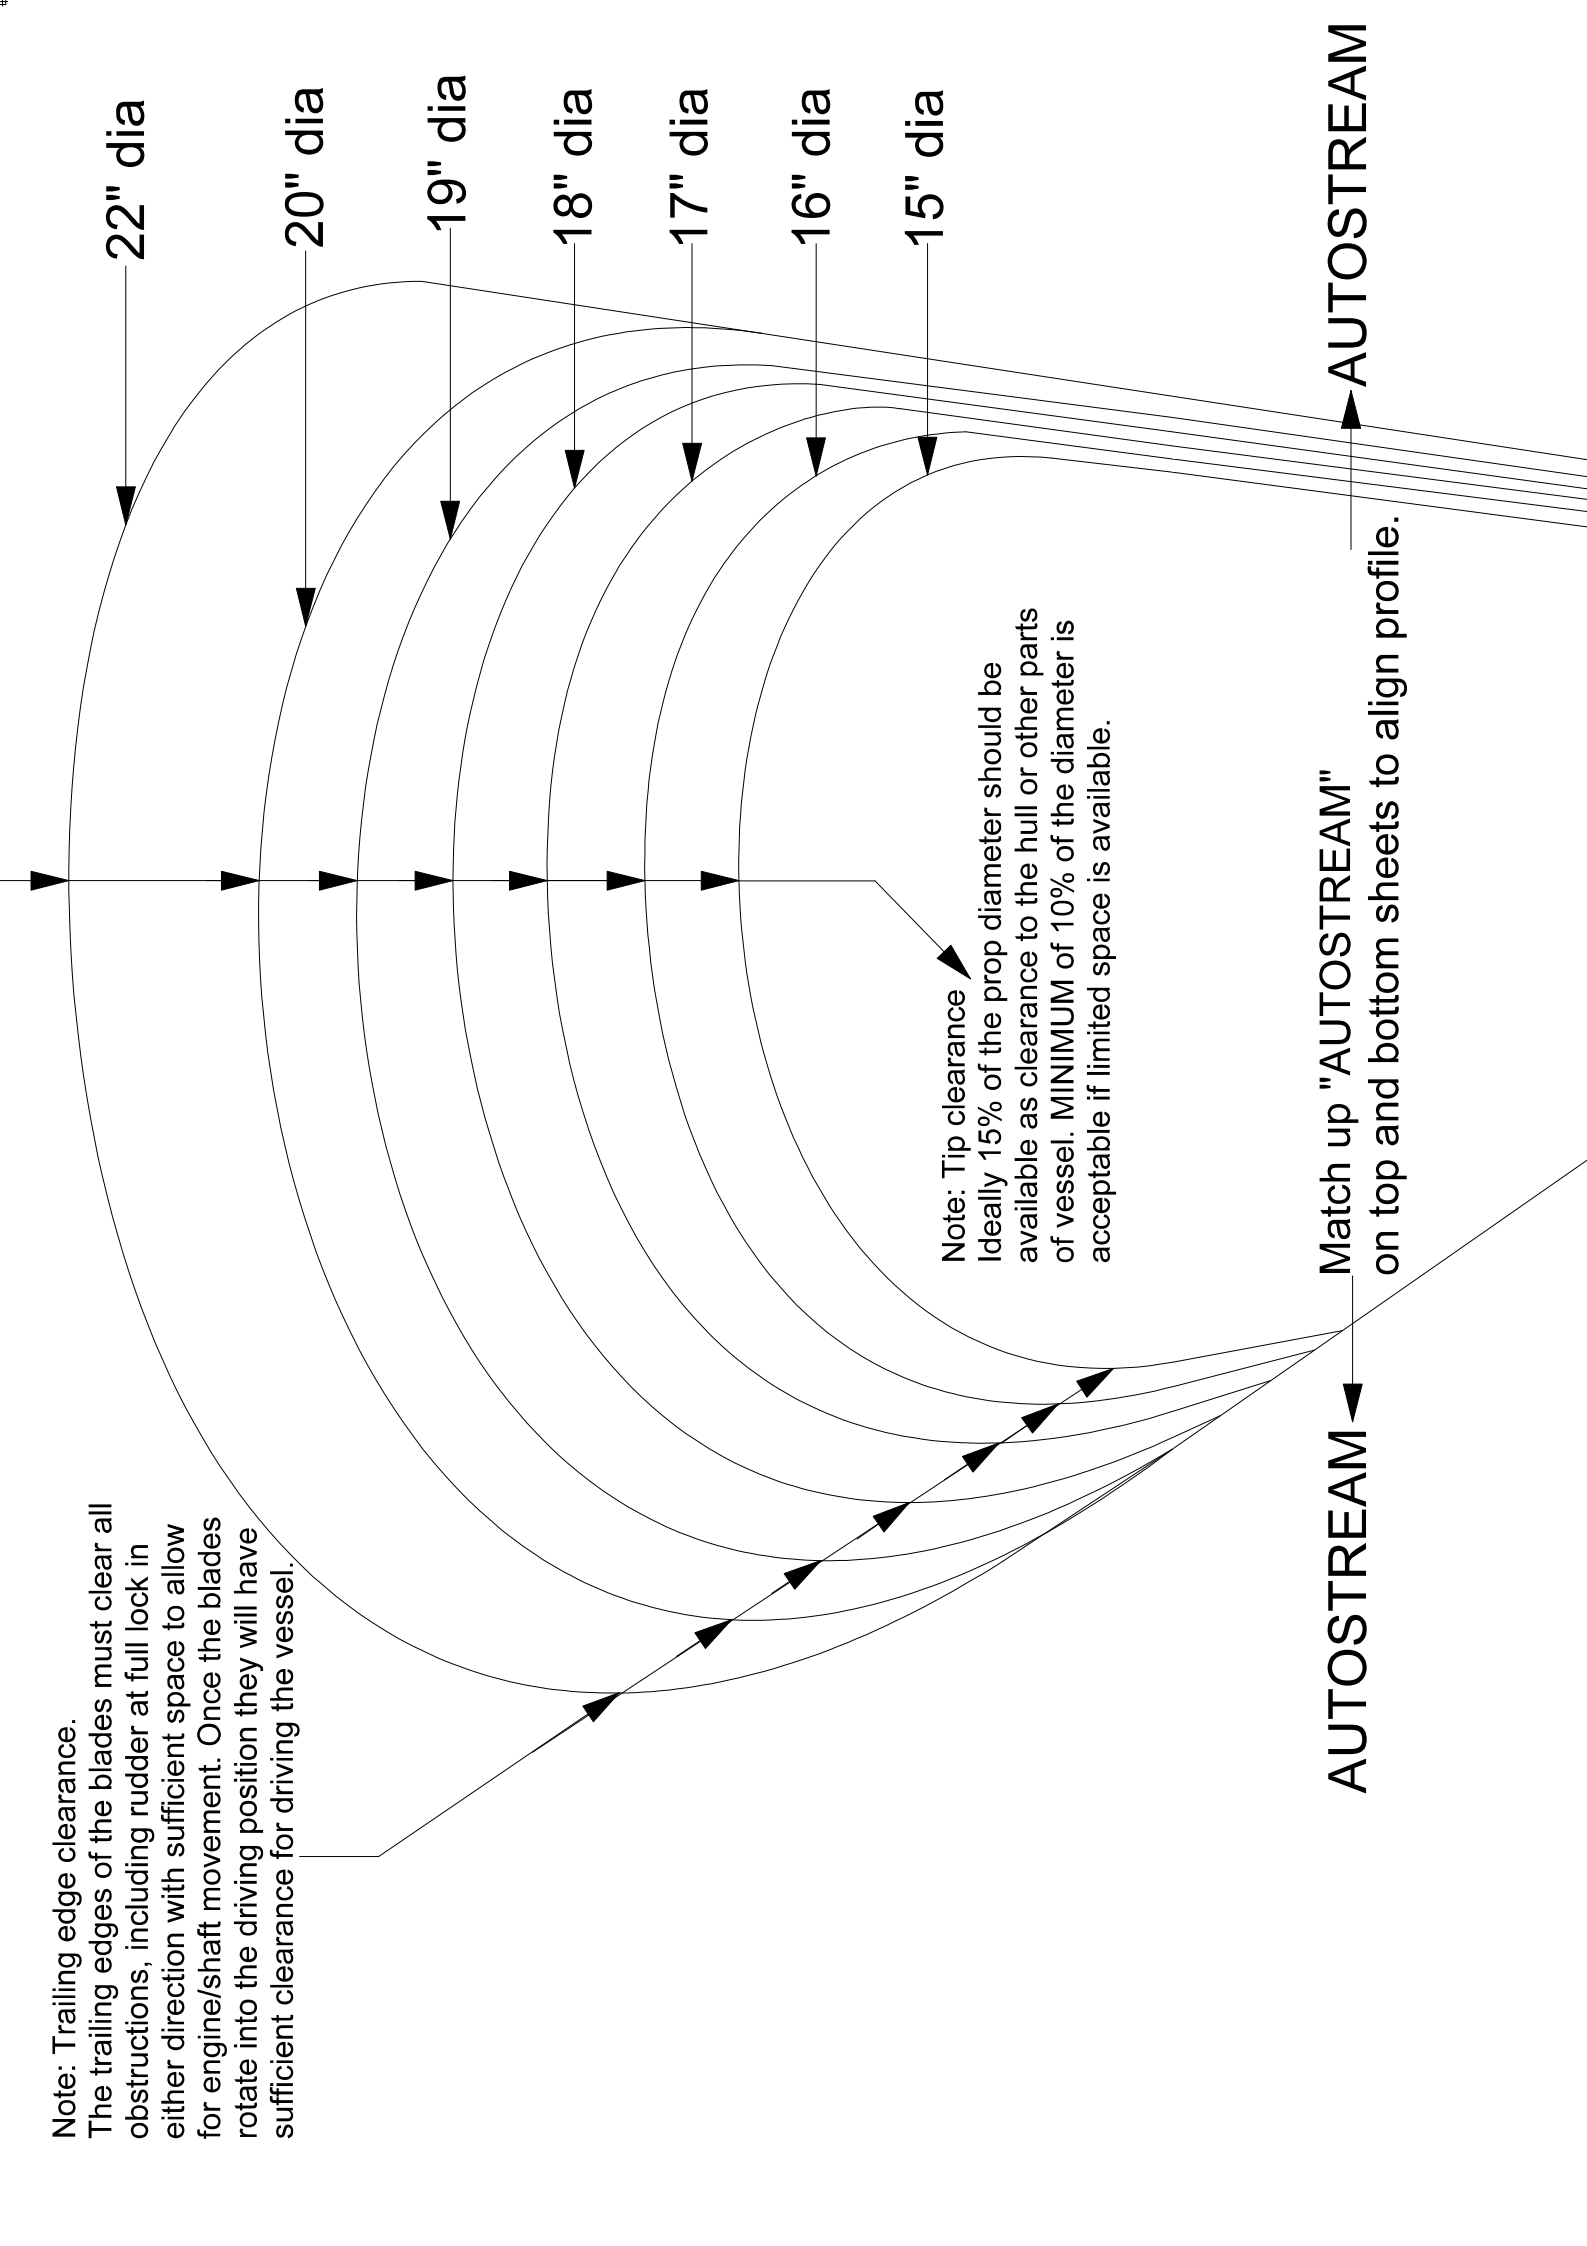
22" dia

20" dia

19" dia

18" dia

17" dia

16" dia

15" dia

AUTOSTREAM

Note: Tip clearance
Ideally 15% of the prop diameter should be available as clearance to the hull or other parts of vessel. MINIMUM of 10% of the diameter is acceptable if limited space is available.

Match up "AUTOSTREAM" on top and bottom sheets to align profile.

AUTOSTREAM

Note: Trailing edge clearance.
The trailing edges of the blades must clear all obstructions, including rudder at full lock in either direction with sufficient space to allow for engine/shaft movement. Once the blades rotate into the driving position they will have sufficient clearance for driving the vessel.